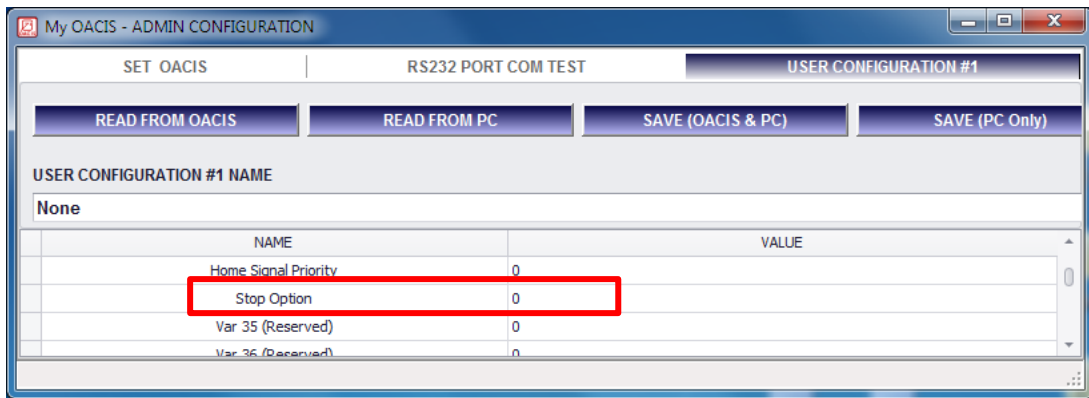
My OACIS - ADMIN CONFIGURATION

SET OACIS
RS232 PORT COM TEST
USER CONFIGURATION #1

READ FROM OACIS
READ FROM PC
SAVE (OACIS & PC)
SAVE (PC Only)

USER CONFIGURATION #1 NAME

None

| NAME | VALUE |
|---|---|
| Home Signal Priority | 0 |
| Stop Option | 0 |
| Var 35 (Reserved) | 0 |
| Var 36 (Reserved) | 0 |